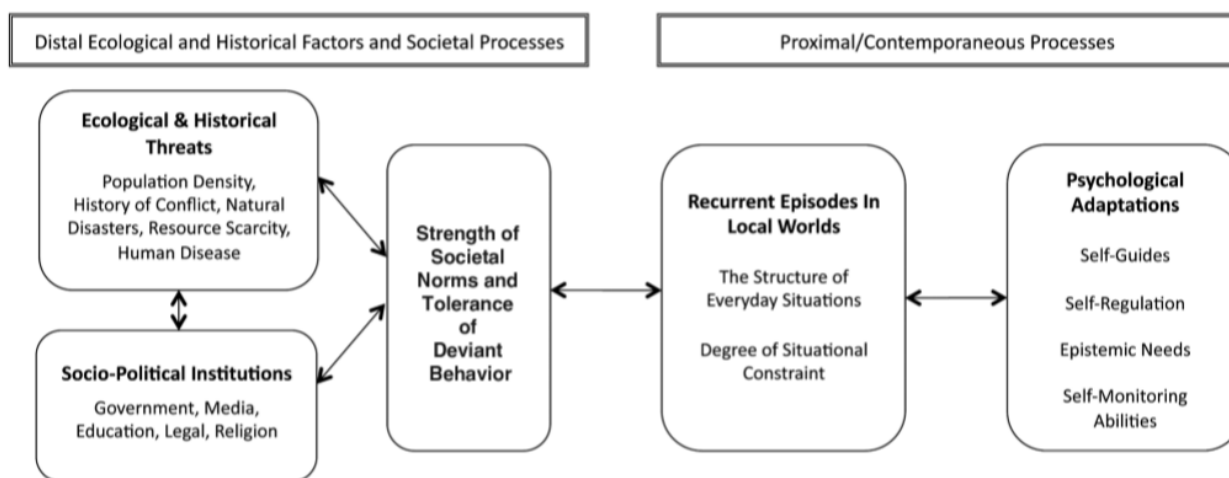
Distal Ecological and Historical Factors and Societal Processes

Proximal/Contemporaneous Processes

Ecological & Historical Threats

Population Density, History of Conflict, Natural Disasters, Resource Scarcity, Human Disease

Socio-Political Institutions

Government, Media, Education, Legal, Religion

Strength of Societal Norms and Tolerance of Deviant Behavior

Recurrent Episodes In Local Worlds

The Structure of Everyday Situations

Degree of Situational Constraint

Psychological Adaptations

Self-Guides

Self-Regulation

Epistemic Needs

Self-Monitoring Abilities